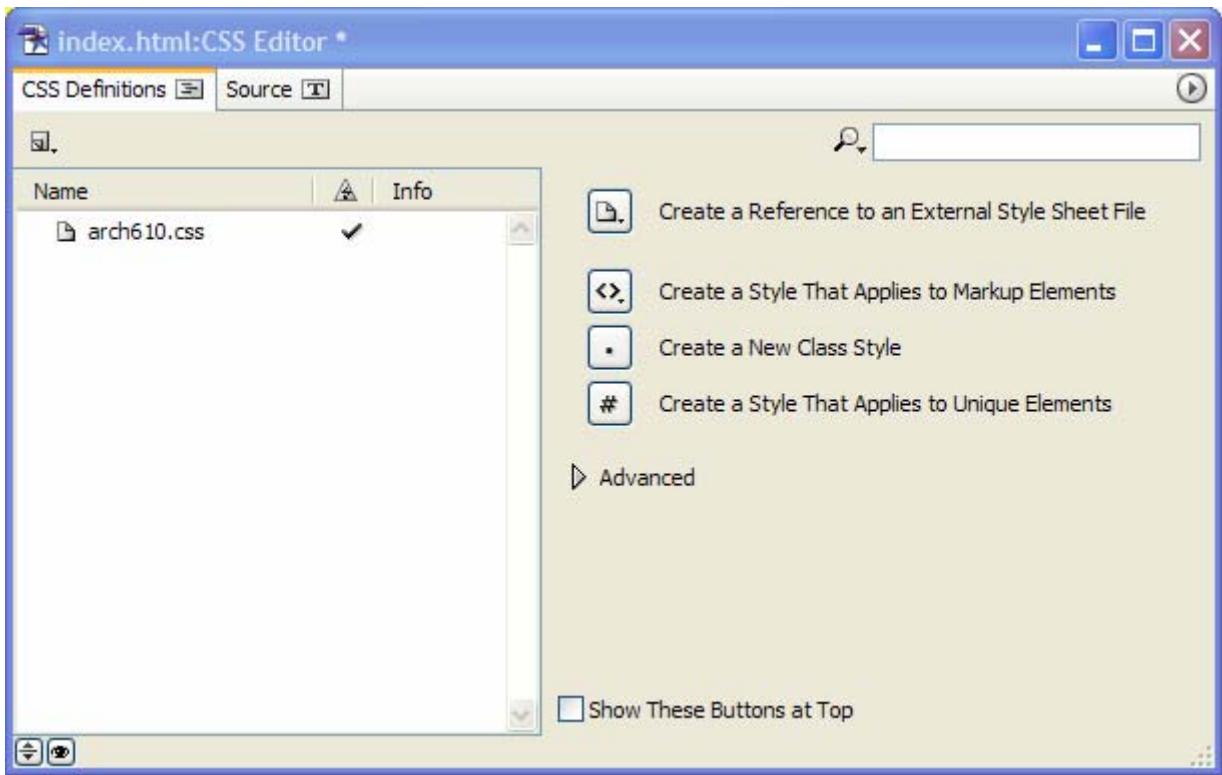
index.html:CSS Editor *

CSS Definitions Source

Name Info

arch610.css ✓

Create a Reference to an External Style Sheet File

<> Create a Style That Applies to Markup Elements

. Create a New Class Style

# Create a Style That Applies to Unique Elements

Advanced

Show These Buttons at Top